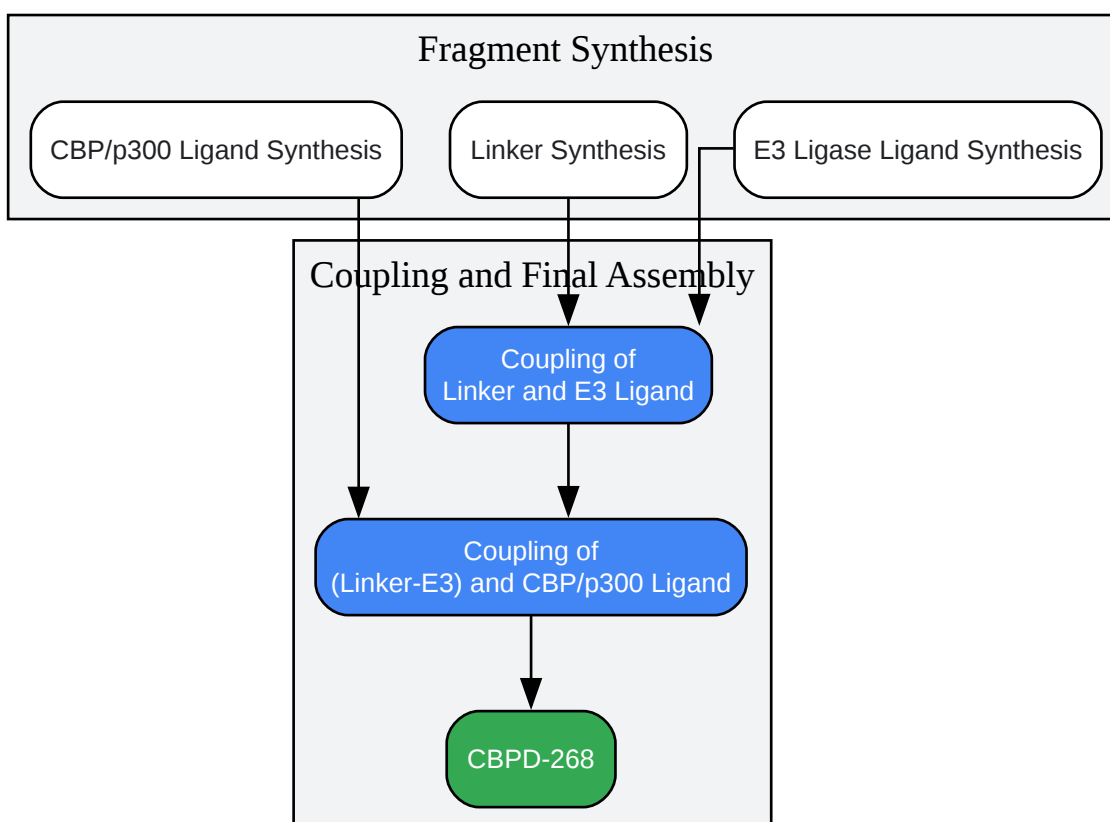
Fragment Synthesis

CBP/p300 Ligand Synthesis

Linker Synthesis

E3 Ligase Ligand Synthesis

Coupling and Final Assembly

Coupling of Linker and E3 Ligand

Coupling of (Linker-E3) and CBP/p300 Ligand

CBPD-268